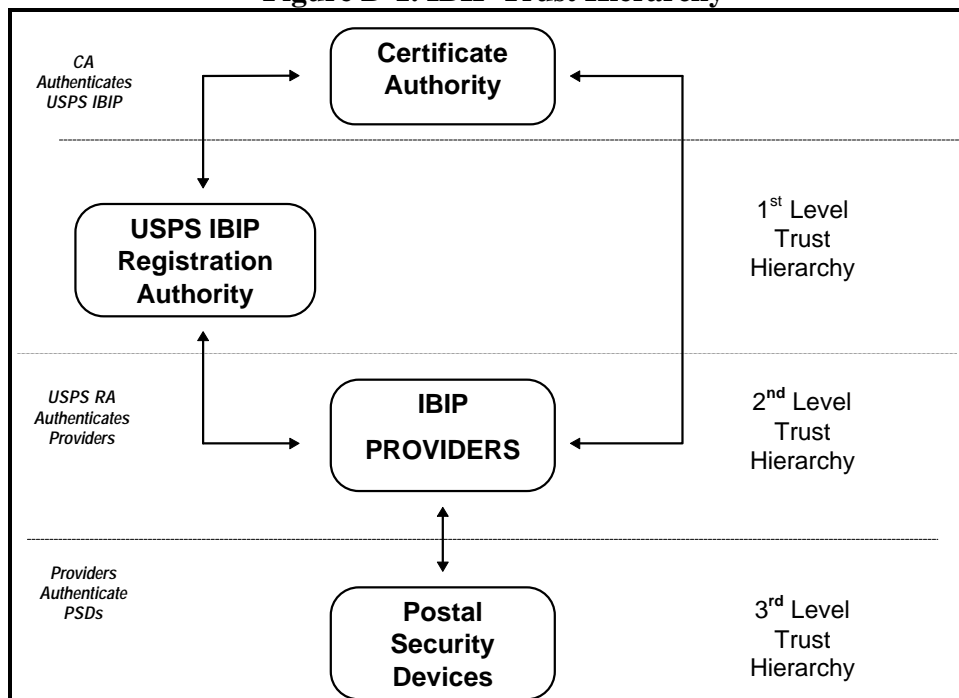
Figure B-1. IBIP Trust Hierarchy

CA Authenticates USPS IBIP

Certificate Authority

USPS IBIP Registration Authority

1$^{st}$ Level Trust Hierarchy

USPS RA Authenticates Providers

IBIP PROVIDERS

2$^{nd}$ Level Trust Hierarchy

Providers Authenticate PSDs

Postal Security Devices

3$^{rd}$ Level Trust Hierarchy